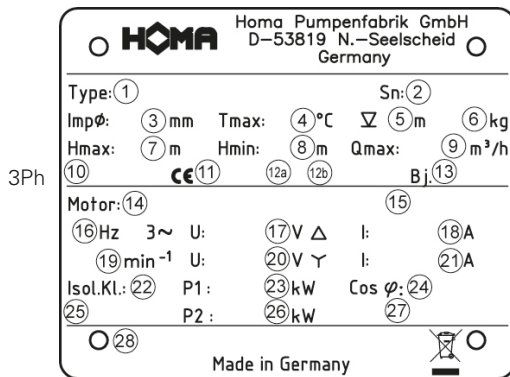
HOMA Homa Pumpenfabrik GmbH D–53819 N.–Seelscheid Germany

3Ph

Type: 1 Sn: 2
Impø: 3 mm Tmax: 4 °C ∇ 5 m 6 kg
Hmax: 7 m Hmin: 8 m Qmax: 9 m³/h
10 CE 11 12a 12b Bj. 13
Motor: 14 15
16 Hz 3~ U: 17 V △ I: 18 A
19 $min^{-1}$ U: 20 V Y I: 21 A
Isol.Kl.: 22 P1 : 23 kW Cos φ: 24
25 P2 : 26 kW 27
28
Made in Germany